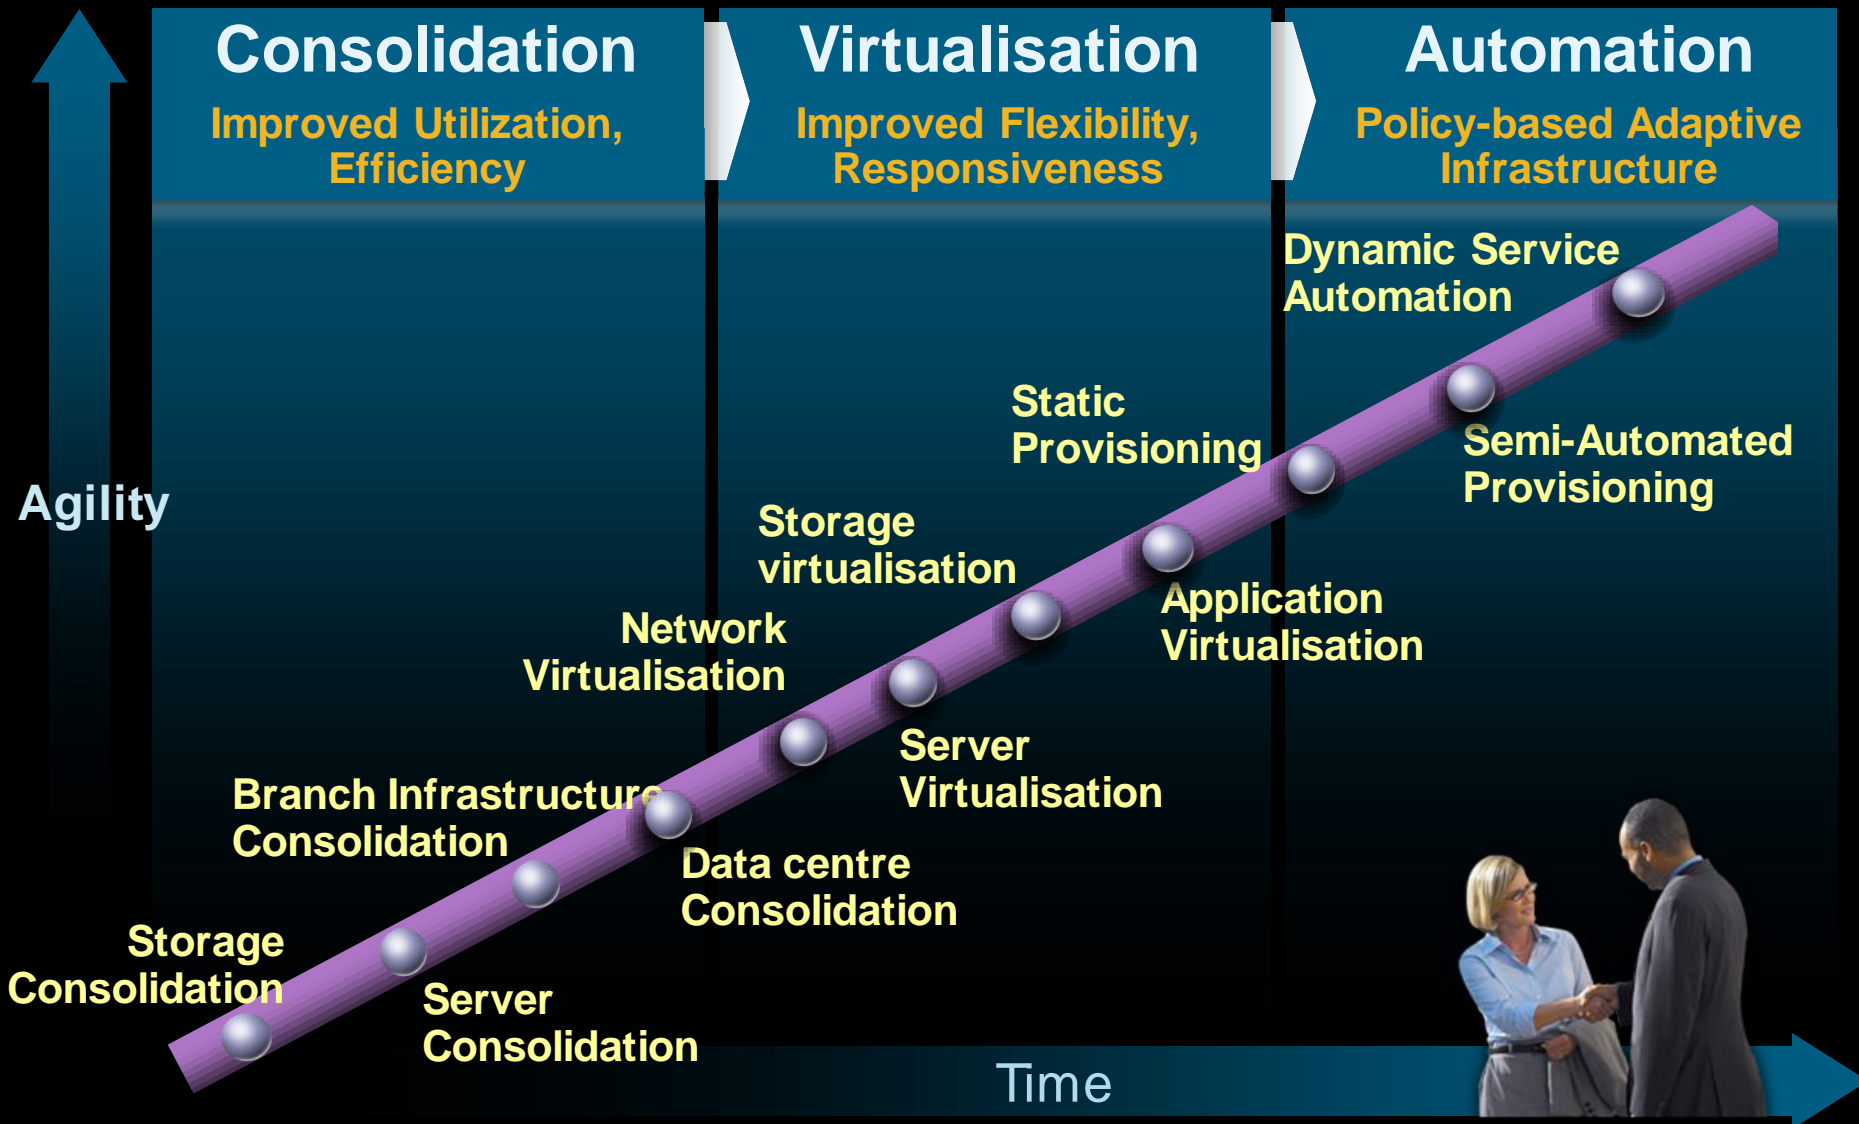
Consolidation
Improved Utilization, Efficiency

Virtualisation
Improved Flexibility, Responsiveness

Automation
Policy-based Adaptive Infrastructure

Agility

Dynamic Service Automation

Static Provisioning

Semi-Automated Provisioning

Storage virtualisation

Application Virtualisation

Network Virtualisation

Server Virtualisation

Branch Infrastructure Consolidation

Data centre Consolidation

Storage Consolidation

Server Consolidation

Time